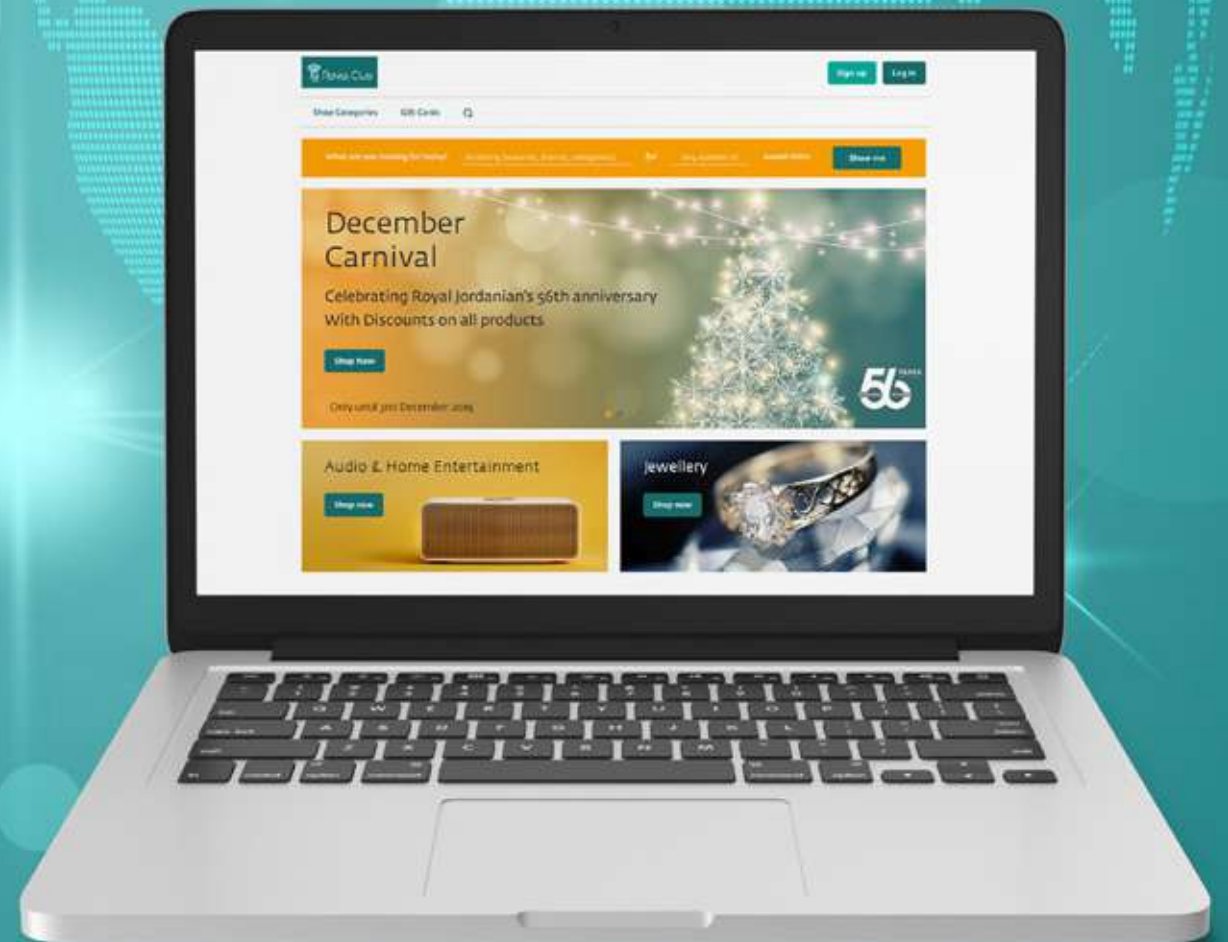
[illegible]

Sign up
Log in

Shop Categories
Gift Cards

What are we looking for today? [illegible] for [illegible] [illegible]
Show me

December Carnival

Celebrating Royal Jordanian's 56th anniversary With Discounts on all products

Shop now

Only until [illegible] December 2019

56 YEARS

Audio & Home Entertainment

Shop now

Jewellery

Shop now